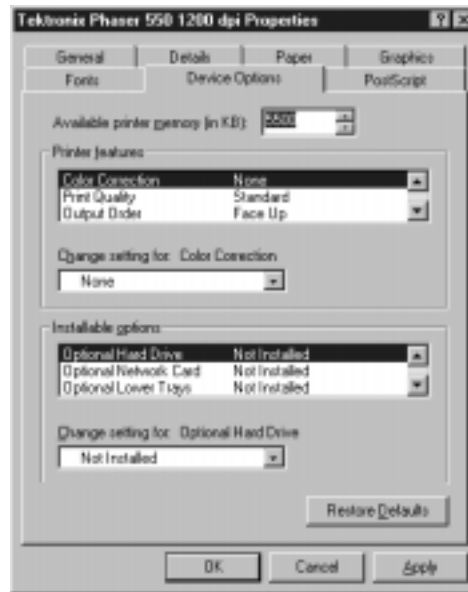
Tektronix Phaser 550 1200 dpi Properties

? ×

General | Details | Paper | Graphics
Fonts | Device Options | PostScript

Available printer memory (in KB): 2000

Printer features

| | |
|---|---|
| Color Correction | None |
| Print Quality | Standard |
| Output Order | Face Up |

Change setting for: Color Correction

None

Installable options

| | |
|---|---|
| Optional Hard Drive | Not Installed |
| Optional Network Card | Not Installed |
| Optional Lower Trays | Not Installed |

Change setting for: Optional Hard Drive

Not Installed

Restore Defaults

OK | Cancel | Apply